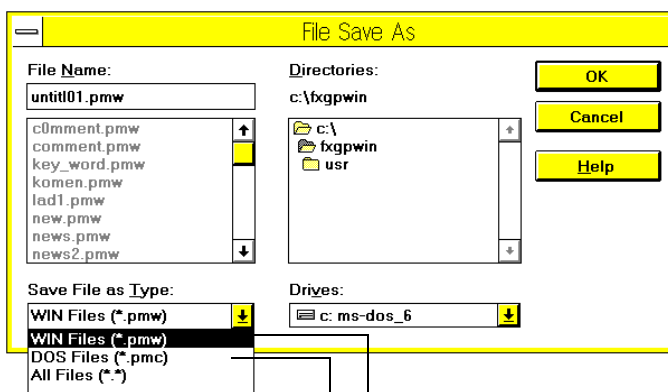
File Save As

File Name:
untitl01.pmw
c0mment.pmw
comment.pmw
key_word.pmw
komen.pmw
lad1.pmw
new.pmw
news.pmw
news2.pmw

Directories:
c:\fxgpwin
c:\
fxgpwin
usr

OK
Cancel
Help

Save File as Type:
WIN Files (*.pmw)
WIN Files (*.pmw)
DOS Files (*.pmc)
All Files (*.*)

Drives:
c: ms-dos_6